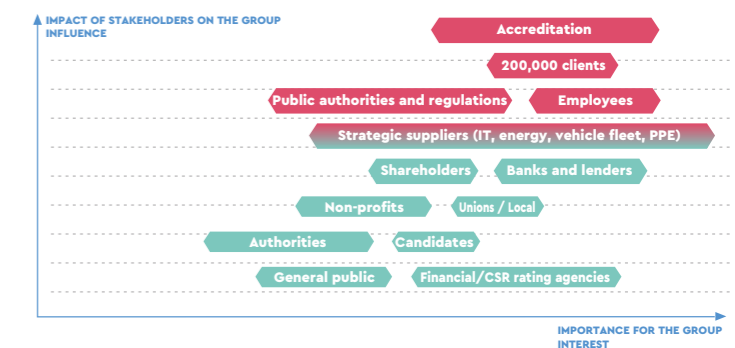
IMPACT OF STAKEHOLDERS ON THE GROUP INFLUENCE

Accreditation

200,000 clients

Public authorities and regulations

Employees

Strategic suppliers (IT, energy, vehicle fleet, PPE)

Shareholders

Banks and lenders

Non-profits

Unions / Local

Authorities

Candidates

General public

Financial/CSR rating agencies

IMPORTANCE FOR THE GROUP INTEREST